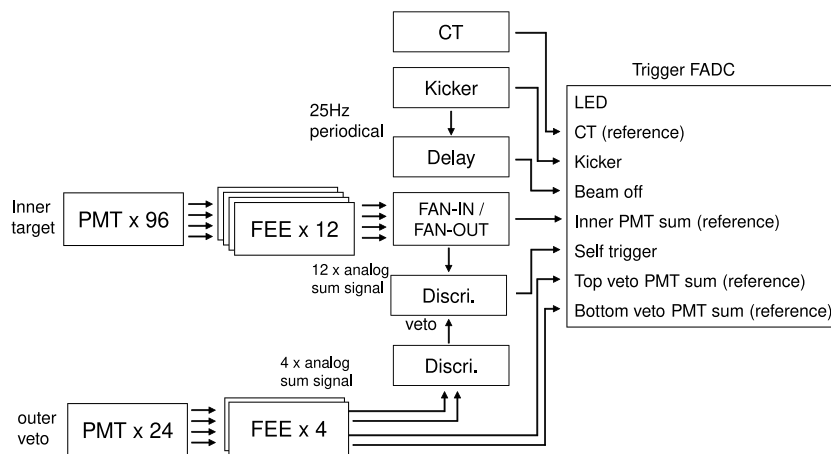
CT

Kicker

25Hz periodical

Delay

Trigger FADC

LED

CT (reference)

Kicker

Beam off

Inner PMT sum (reference)

Self trigger

Top veto PMT sum (reference)

Bottom veto PMT sum (reference)

Inner target

PMT x 96

FEE x 12

FAN-IN / FAN-OUT

12 x analog sum signal

Discri.

veto

4 x analog sum signal

Discri.

outer veto

PMT x 24

FEE x 4